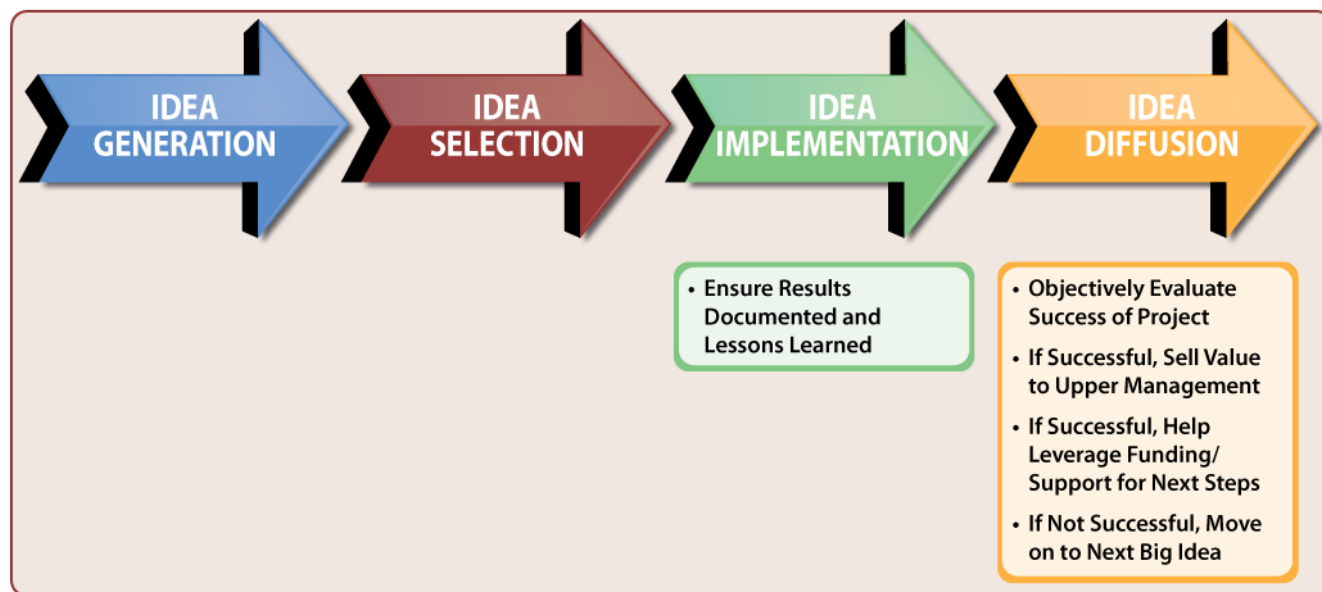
IDEA GENERATION

IDEA SELECTION

IDEA IMPLEMENTATION

IDEA DIFFUSION

• Ensure Results Documented and Lessons Learned

• Objectively Evaluate Success of Project

• If Successful, Sell Value to Upper Management

• If Successful, Help Leverage Funding/ Support for Next Steps

• If Not Successful, Move on to Next Big Idea